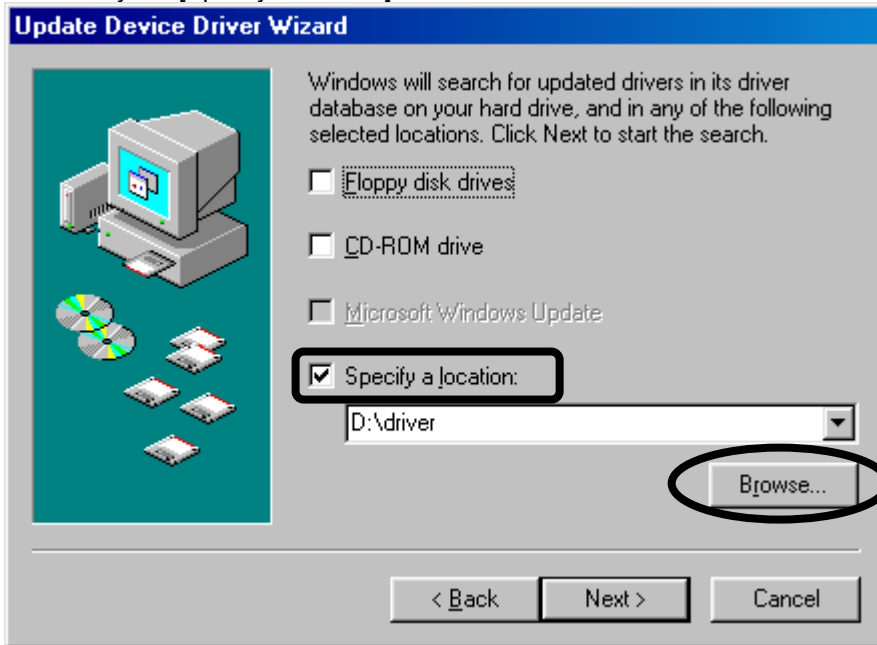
Update Device Driver Wizard

Windows will search for updated drivers in its driver database on your hard drive, and in any of the following selected locations. Click Next to start the search.

Floppy disk drives

CD-ROM drive

Microsoft Windows Update

Specify a location:

D:\driver

Browse...

< Back

Next >

Cancel